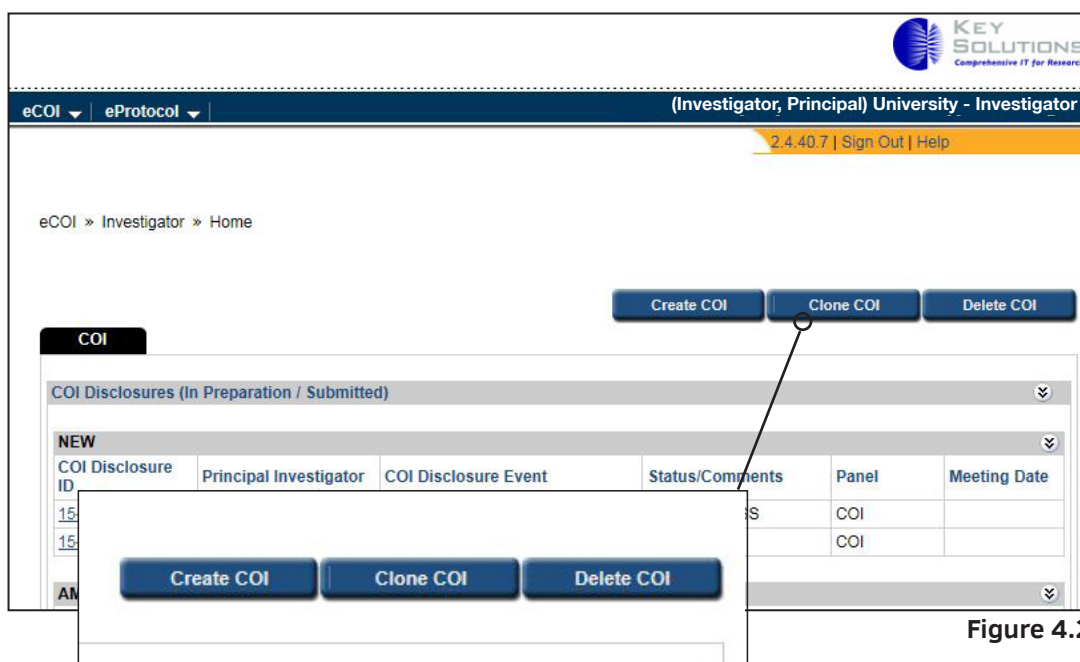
KEY SOLUTIONS
Comprehensive IT for Researc

eCOI | eProtocol

(Investigator, Principal) University - Investigator

2.4.40.7 | Sign Out | Help

eCOI » Investigator » Home

Create COI | Clone COI | Delete COI

COI

COI Disclosures (In Preparation / Submitted)

NEW

| COI Disclosure ID | Principal Investigator | COI Disclosure Event | Status/Comments | Panel | Meeting Date |
|---|---|---|---|---|---|
| 15- | | | S | COI | |
| 15- | | | | COI | |

AM

Create COI | Clone COI | Delete COI

Figure 4.